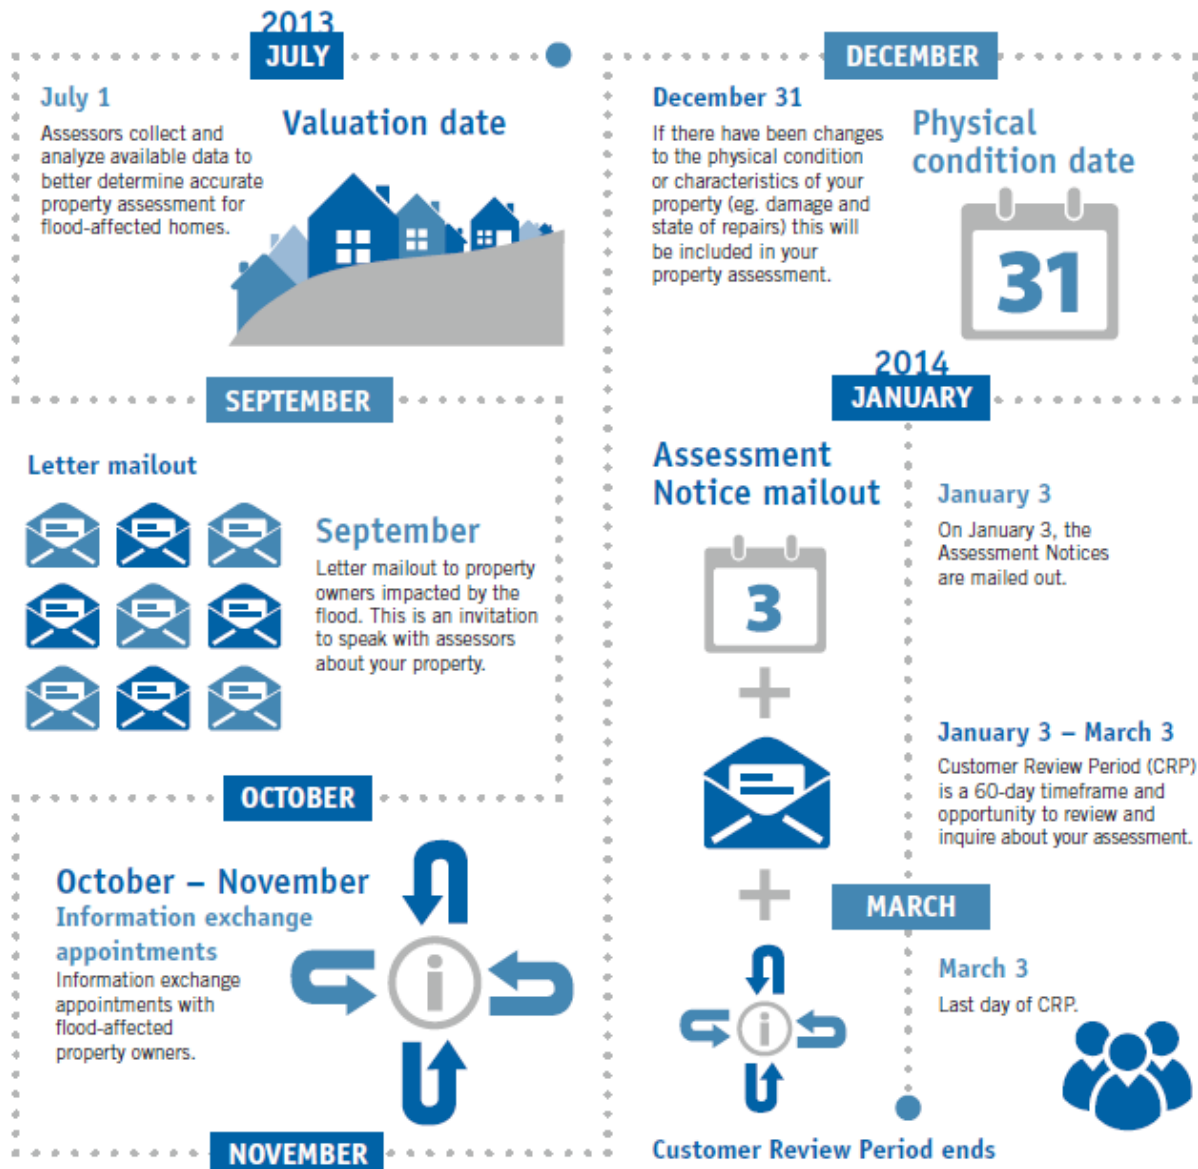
2013
JULY

July 1

Assessors collect and analyze available data to better determine accurate property assessment for flood-affected homes.

Valuation date

DECEMBER

December 31

If there have been changes to the physical condition or characteristics of your property (eg. damage and state of repairs) this will be included in your property assessment.

Physical condition date

31

2014
JANUARY

SEPTEMBER

Letter mailout

September

Letter mailout to property owners impacted by the flood. This is an invitation to speak with assessors about your property.

Assessment Notice mailout

3

January 3

On January 3, the Assessment Notices are mailed out.

January 3 – March 3

Customer Review Period (CRP) is a 60-day timeframe and opportunity to review and inquire about your assessment.

OCTOBER

October – November

Information exchange appointments

Information exchange appointments with flood-affected property owners.

MARCH

March 3

Last day of CRP.

NOVEMBER

Customer Review Period ends